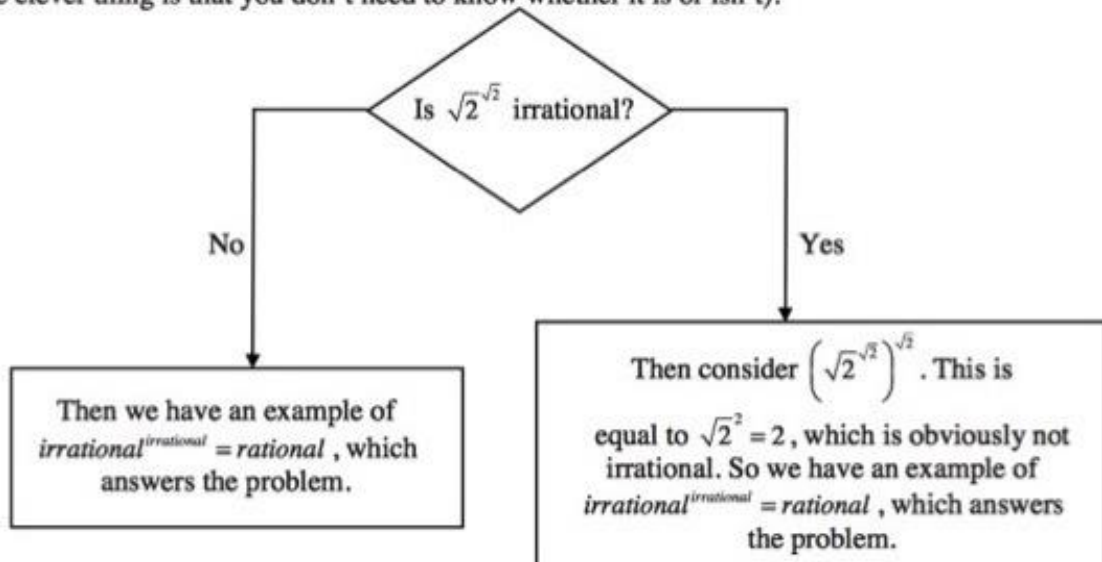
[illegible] clever thing is that you don't need to know whether it is or isn't).

Is $\sqrt{2}^{\sqrt{2}}$ irrational?

No

Yes

Then we have an example of $irrational^{irrational} = rational$, which answers the problem.

Then consider $\left(\sqrt{2}^{\sqrt{2}}\right)^{\sqrt{2}}$. This is equal to $\sqrt{2}^{2} = 2$, which is obviously not irrational. So we have an example of $irrational^{irrational} = rational$, which answers the problem.